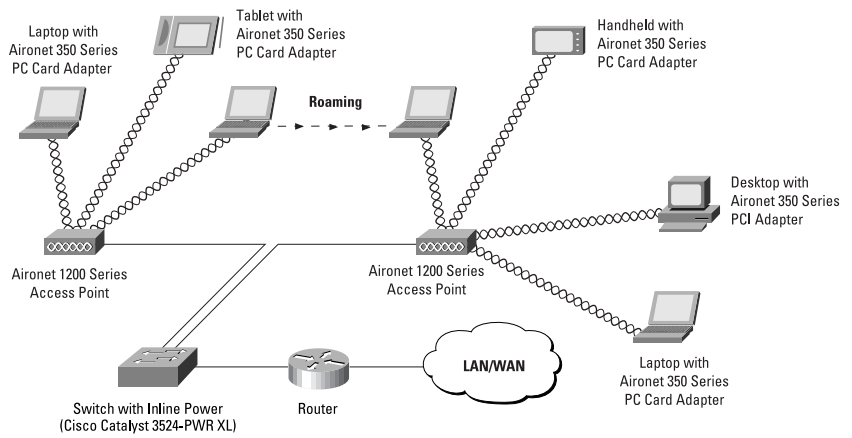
Laptop with Aironet 350 Series PC Card Adapter

Tablet with Aironet 350 Series PC Card Adapter

Handheld with Aironet 350 Series PC Card Adapter

Roaming

Desktop with Aironet 350 Series PCI Adapter

Aironet 1200 Series Access Point

Aironet 1200 Series Access Point

LAN/WAN

Laptop with Aironet 350 Series PC Card Adapter

Switch with Inline Power (Cisco Catalyst 3524-PWR XL)

Router